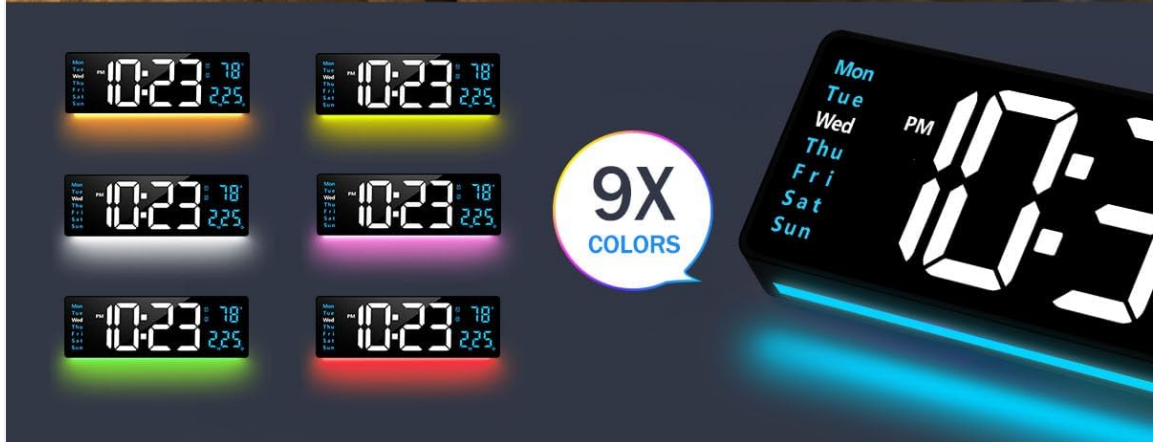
Mon
Tue
Wed
Thu
Fri
Sat
Sun
PM 10:23 78° 2.25

Mon
Tue
Wed
Thu
Fri
Sat
Sun
PM 10:23 78° 2.25

Mon
Tue
Wed
Thu
Fri
Sat
Sun
PM 10:23 78° 2.25

Mon
Tue
Wed
Thu
Fri
Sat
Sun
PM 10:23 78° 2.25

Mon
Tue
Wed
Thu
Fri
Sat
Sun
PM 10:23 78° 2.25

Mon
Tue
Wed
Thu
Fri
Sat
Sun
PM 10:23 78° 2.25

9X
COLORS

Mon
Tue
Wed
Thu
Fri
Sat
Sun
PM 10:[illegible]